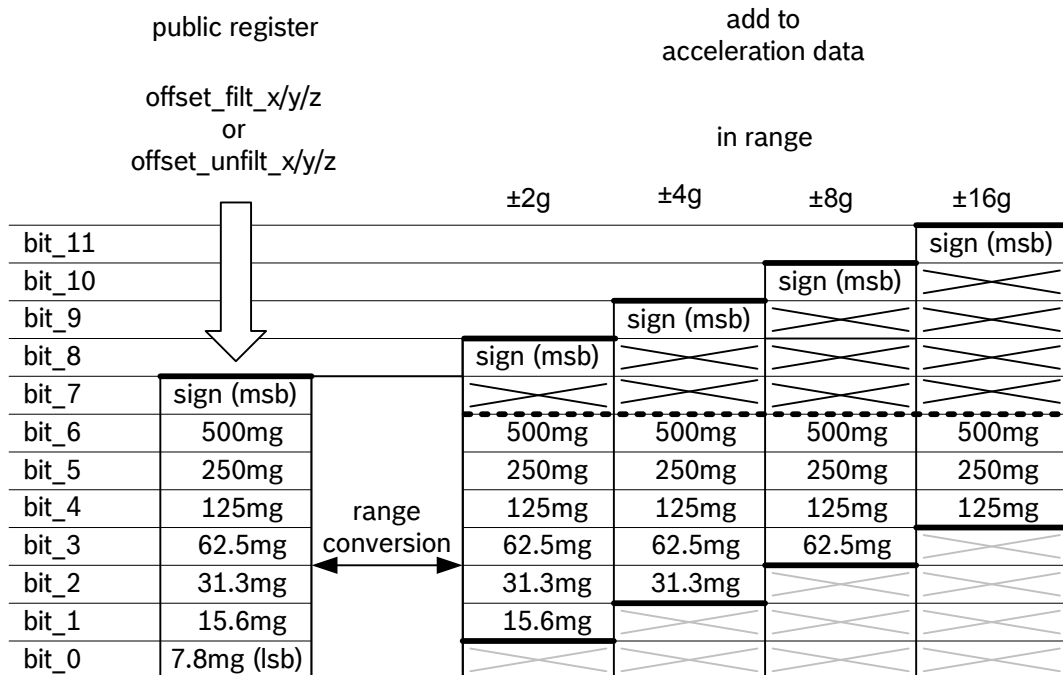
public register

offset_filt_x/y/z
or
offset_unfilt_x/y/z

add to
acceleration data

in range

| | public register | | ±2g | ±4g | ±8g | ±16g |
|---|---|---|---|---|---|---|
| bit_11 | | | | | | sign (msb) |
| bit_10 | | | | | sign (msb) | |
| bit_9 | | | | sign (msb) | | |
| bit_8 | | | sign (msb) | | | |
| bit_7 | sign (msb) | | | | | |
| bit_6 | 500mg | | 500mg | 500mg | 500mg | 500mg |
| bit_5 | 250mg | | 250mg | 250mg | 250mg | 250mg |
| bit_4 | 125mg | range | 125mg | 125mg | 125mg | 125mg |
| bit_3 | 62.5mg | conversion | 62.5mg | 62.5mg | 62.5mg | |
| bit_2 | 31.3mg | | 31.3mg | 31.3mg | | |
| bit_1 | 15.6mg | | 15.6mg | | | |
| bit_0 | 7.8mg (lsb) | | | | | |